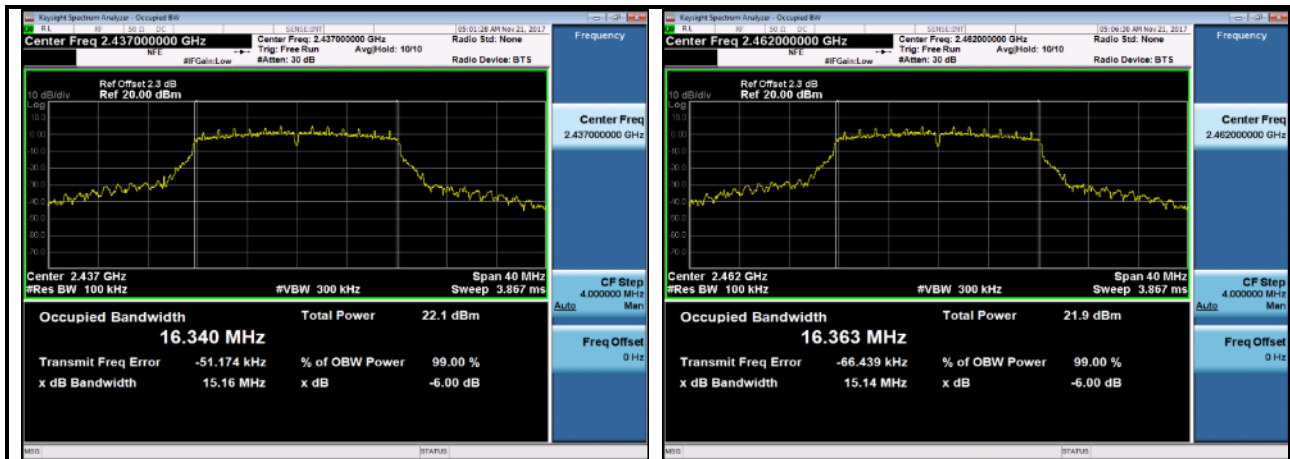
Keysight Spectrum Analyzer - Occupied BW
RL RF 50 Ω DC SENSE:INT 05:01:28 AM Nov 21, 2017
Center Freq 2.437000000 GHz
NFE
Center Freq: 2.437000000 GHz
Trig: Free Run Avg|Hold: 10/10
#IFGain:Low #Atten: 30 dB
Radio Std: None
Radio Device: BTS
Frequency

10 dB/div Ref Offset 2.3 dB
Log Ref 20.00 dBm
10.0
0.00
-10.0
-20.0
-30.0
-40.0
-50.0
-60.0
-70.0

Center 2.437 GHz Span 40 MHz
#Res BW 100 kHz #VBW 300 kHz Sweep 3.867 ms

Occupied Bandwidth
16.340 MHz
Total Power 22.1 dBm
Transmit Freq Error -51.174 kHz
% of OBW Power 99.00 %
x dB Bandwidth 15.16 MHz
x dB -6.00 dB

Center Freq
2.437000000 GHz
CF Step
4.000000 MHz
Auto Man
Freq Offset
0 Hz

MSG STATUS

Keysight Spectrum Analyzer - Occupied BW
RL RF 50 Ω DC SENSE:INT 05:06:30 AM Nov 21, 2017
Center Freq 2.462000000 GHz
NFE
Center Freq: 2.462000000 GHz
Trig: Free Run Avg|Hold: 10/10
#IFGain:Low #Atten: 30 dB
Radio Std: None
Radio Device: BTS
Frequency

10 dB/div Ref Offset 2.3 dB
Log Ref 20.00 dBm
10.0
0.00
-10.0
-20.0
-30.0
-40.0
-50.0
-60.0
-70.0

Center 2.462 GHz Span 40 MHz
#Res BW 100 kHz #VBW 300 kHz Sweep 3.867 ms

Occupied Bandwidth
16.363 MHz
Total Power 21.9 dBm
Transmit Freq Error -66.439 kHz
% of OBW Power 99.00 %
x dB Bandwidth 15.14 MHz
x dB -6.00 dB

Center Freq
2.462000000 GHz
CF Step
4.000000 MHz
Auto Man
Freq Offset
0 Hz

MSG STATUS